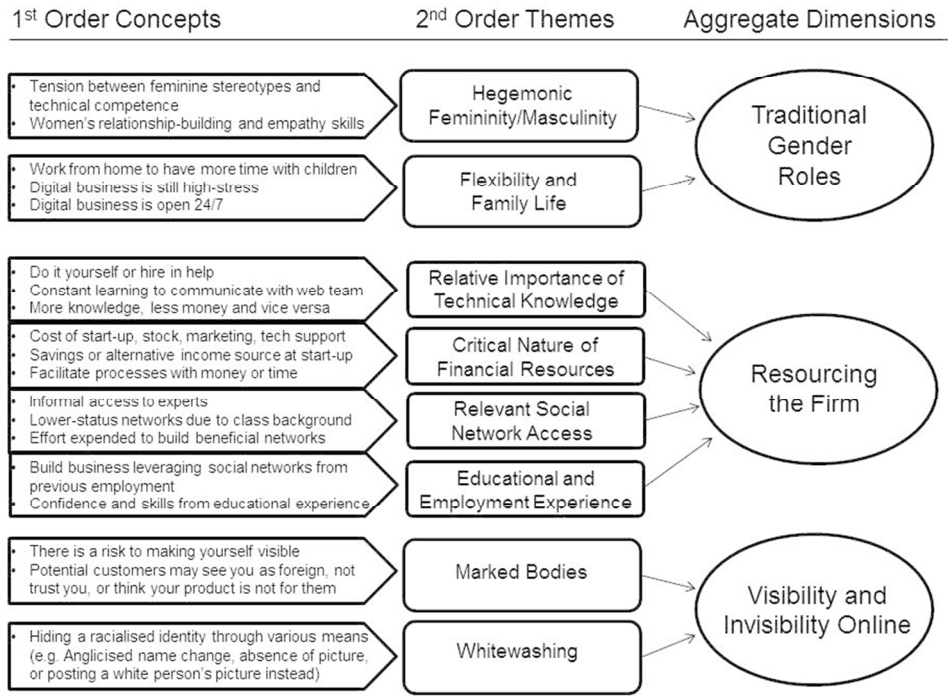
1st Order Concepts

2nd Order Themes

Aggregate Dimensions

• Tension between feminine stereotypes and technical competence
• Women's relationship-building and empathy skills

Hegemonic Femininity/Masculinity

• Work from home to have more time with children
• Digital business is still high-stress
• Digital business is open 24/7

Flexibility and Family Life

Traditional Gender Roles

• Do it yourself or hire in help
• Constant learning to communicate with web team
• More knowledge, less money and vice versa

Relative Importance of Technical Knowledge

• Cost of start-up, stock, marketing, tech support
• Savings or alternative income source at start-up
• Facilitate processes with money or time

Critical Nature of Financial Resources

• Informal access to experts
• Lower-status networks due to class background
• Effort expended to build beneficial networks

Relevant Social Network Access

• Build business leveraging social networks from previous employment
• Confidence and skills from educational experience

Educational and Employment Experience

Resourcing the Firm

• There is a risk to making yourself visible
• Potential customers may see you as foreign, not trust you, or think your product is not for them

Marked Bodies

• Hiding a racialised identity through various means (e.g. Anglicised name change, absence of picture, or posting a white person's picture instead)

Whitewashing

Visibility and Invisibility Online